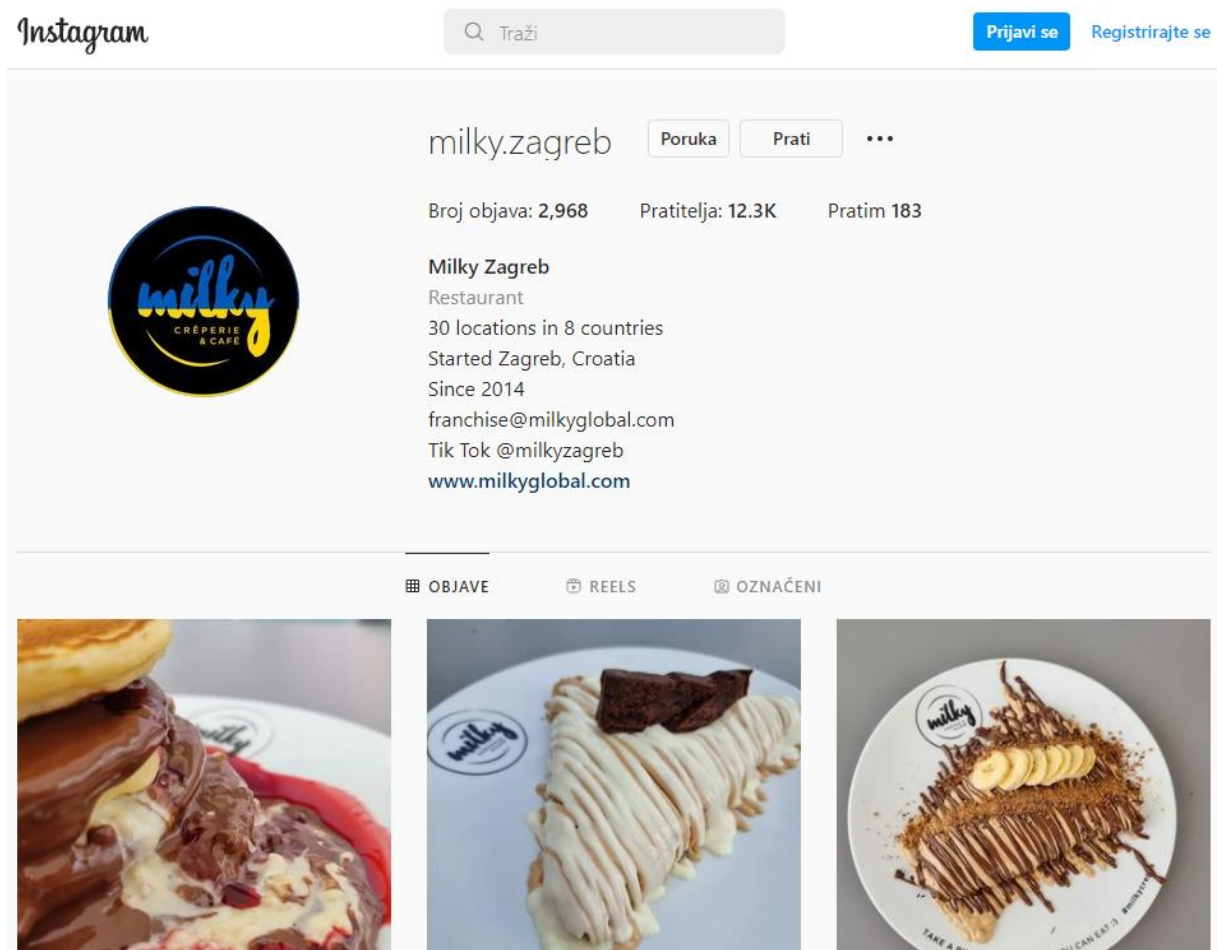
Instagram

Traži

Prijavi se

Registrirajte se

milky.zagreb

Poruka

Prati

•••

Broj objava: 2,968 Pratitelja: 12.3K Pratim 183

milky CRÊPERIE & CAFÉ

Milky Zagreb
Restaurant
30 locations in 8 countries
Started Zagreb, Croatia
Since 2014
franchise@milkyglobal.com
Tik Tok @milkyzagreb
www.milkyglobal.com

OBJAVE REELS OZNAČENI

milky

milky

milky

TAKE A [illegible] YOU CAN EAT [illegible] #milkycr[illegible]